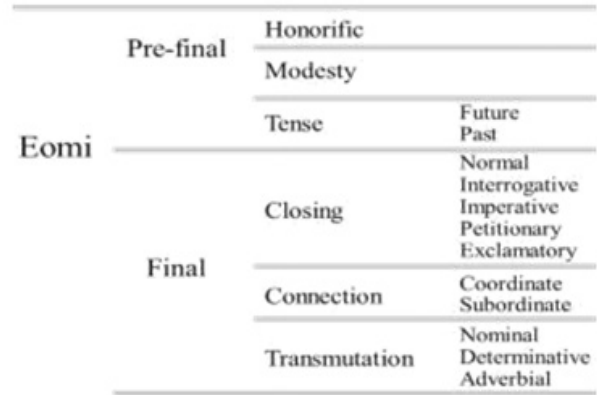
| | | | |
|---|---|---|---|
| Eomi | Pre-final | Honorific | |
| | | Modesty | |
| | | Tense | Future<br>Past |
| | Final | Closing | Normal<br>Interrogative<br>Imperative<br>Petitionary<br>Exclamatory |
| | | Connection | Coordinate<br>Subordinate |
| | | Transmutation | Nominal<br>Determinative<br>Adverbial |